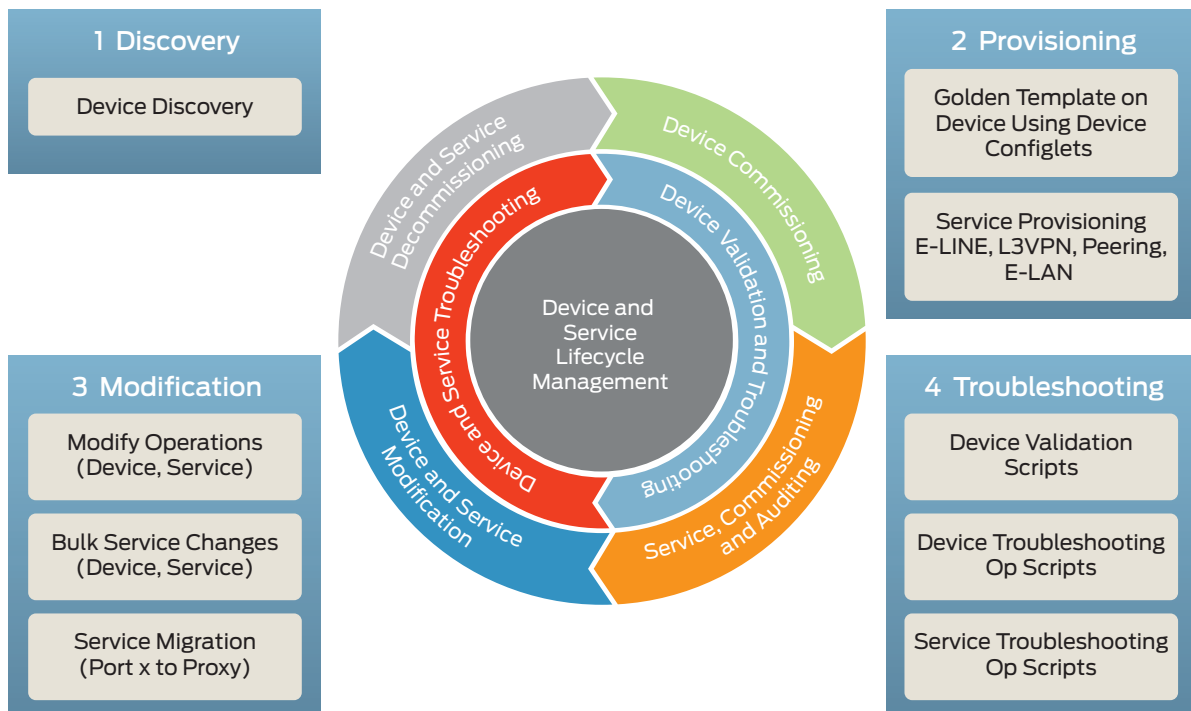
1 Discovery

Device Discovery

2 Provisioning

Golden Template on Device Using Device Configlets

Service Provisioning E-LINE, L3VPN, Peering, E-LAN

Device and Service Decommissioning

Device Commissioning

Device and Service Troubleshooting

Device Validation and Troubleshooting

Device and Service Lifecycle Management

Device and Service Modification

Service, Commissioning and Auditing

3 Modification

Modify Operations (Device, Service)

Bulk Service Changes (Device, Service)

Service Migration (Port x to Proxy)

4 Troubleshooting

Device Validation Scripts

Device Troubleshooting Op Scripts

Service Troubleshooting Op Scripts